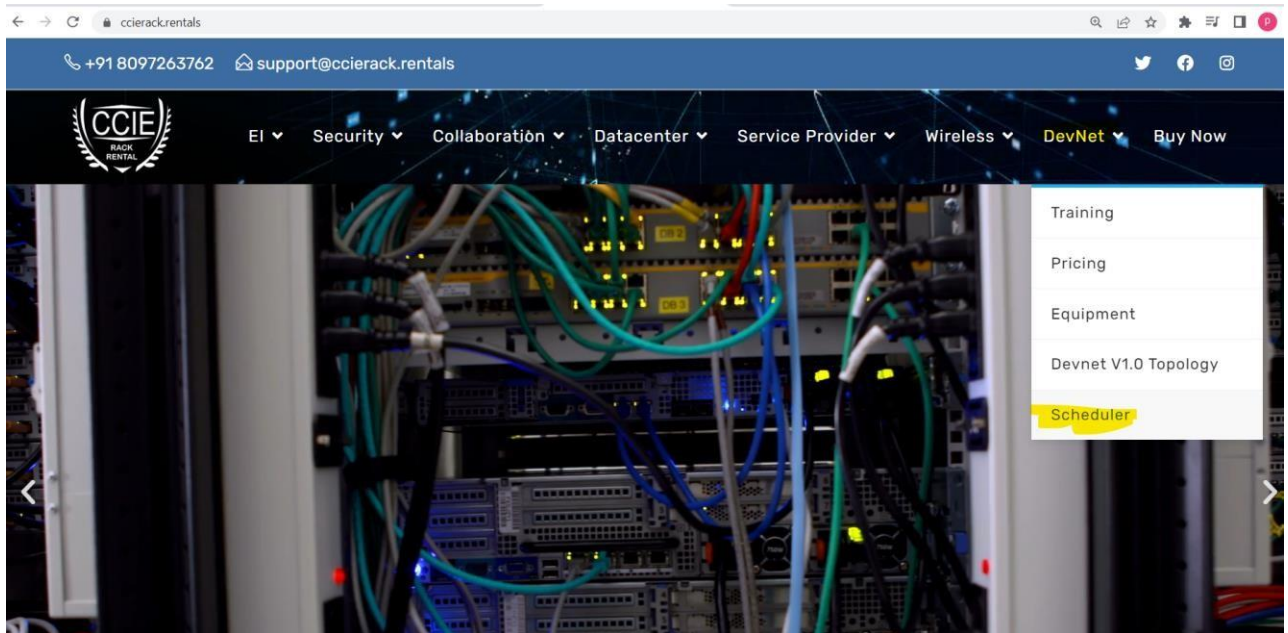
ccierack.rentals

+91 8097263762 support@ccierack.rentals

CCIE RACK RENTAL

EI Security Collaboration Datacenter Service Provider Wireless DevNet Buy Now

Training
Pricing
Equipment
Devnet V1.0 Topology
Scheduler

DB 2
DB 3